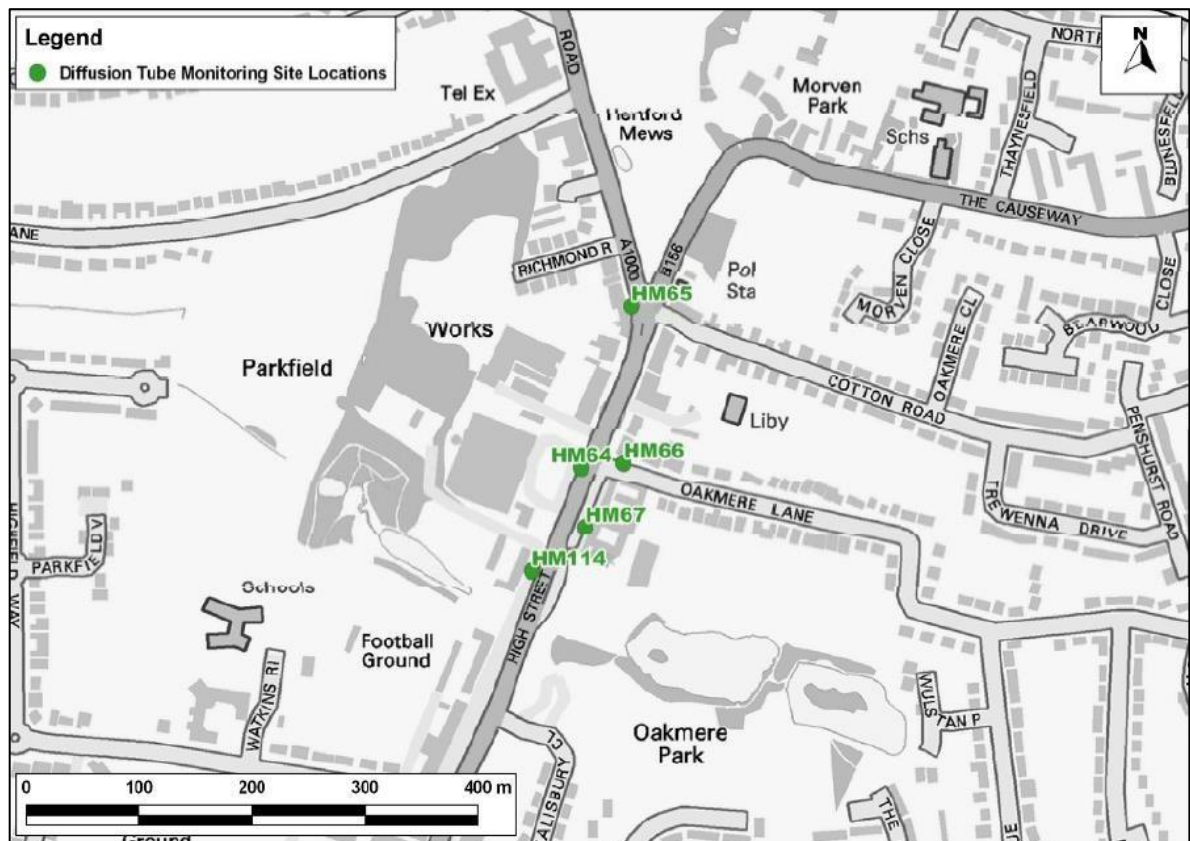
Legend
Diffusion Tube Monitoring Site Locations

N

ROAD
NORTH
Tel Ex
Henford Mews
Morven Park
Schs
THAYNESFIELD
BUNESFIELD
THE CAUSEWAY
ANE
RICHMOND R
A1000
B156
Pol Sta
MORVEN CLOSE
CLOSE
HM65
BEARWOOD
Works
Parkfield
OAKMERE CL
COTTON ROAD
Liby
PENSHURST ROAD
HM64
HM66
OAKMERE LANE
TREWENNA DRIVE
HM67
PARKFIELD AV
HM114
HIGHFIELD WAY
Schools
HIGH STREET
Football Ground
WATKINS RI
WULSTAN P
SALISBURY CL
Oakmere Park
THE
Ground

0
100
200
300
400 m